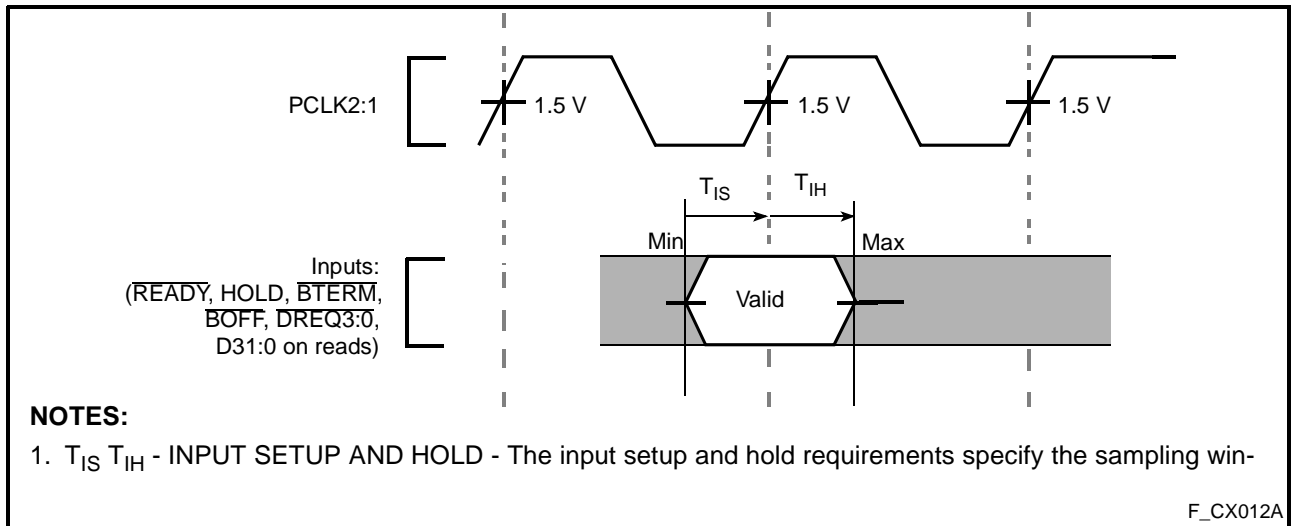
PCLK2:1

1.5 V

1.5 V

1.5 V

$T_{IS}$

$T_{IH}$

Min

Max

Inputs: ($\overline{READY}$, HOLD, $\overline{BTERM}$, $\overline{BOFF}$, $\overline{DREQ3:0}$, D31:0 on reads)

Valid

NOTES:

1. $T_{IS}$ $T_{IH}$ - INPUT SETUP AND HOLD - The input setup and hold requirements specify the sampling win-

F_CX012A